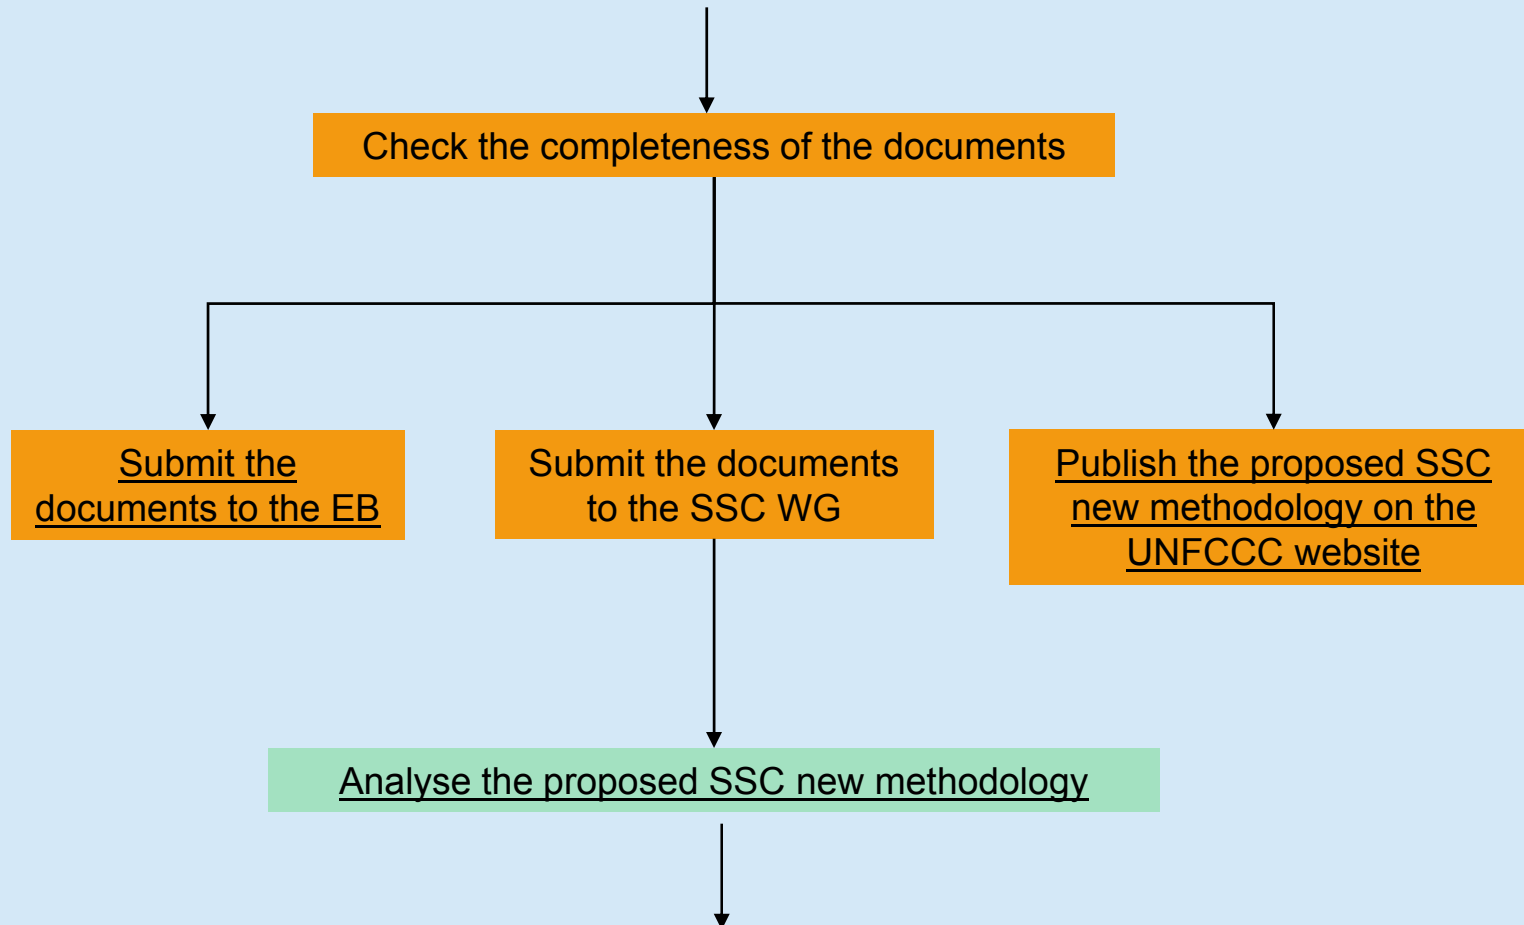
Check the completeness of the documents

Submit the documents to the EB

Submit the documents to the SSC WG

Publish the proposed SSC new methodology on the UNFCCC website

Analyse the proposed SSC new methodology